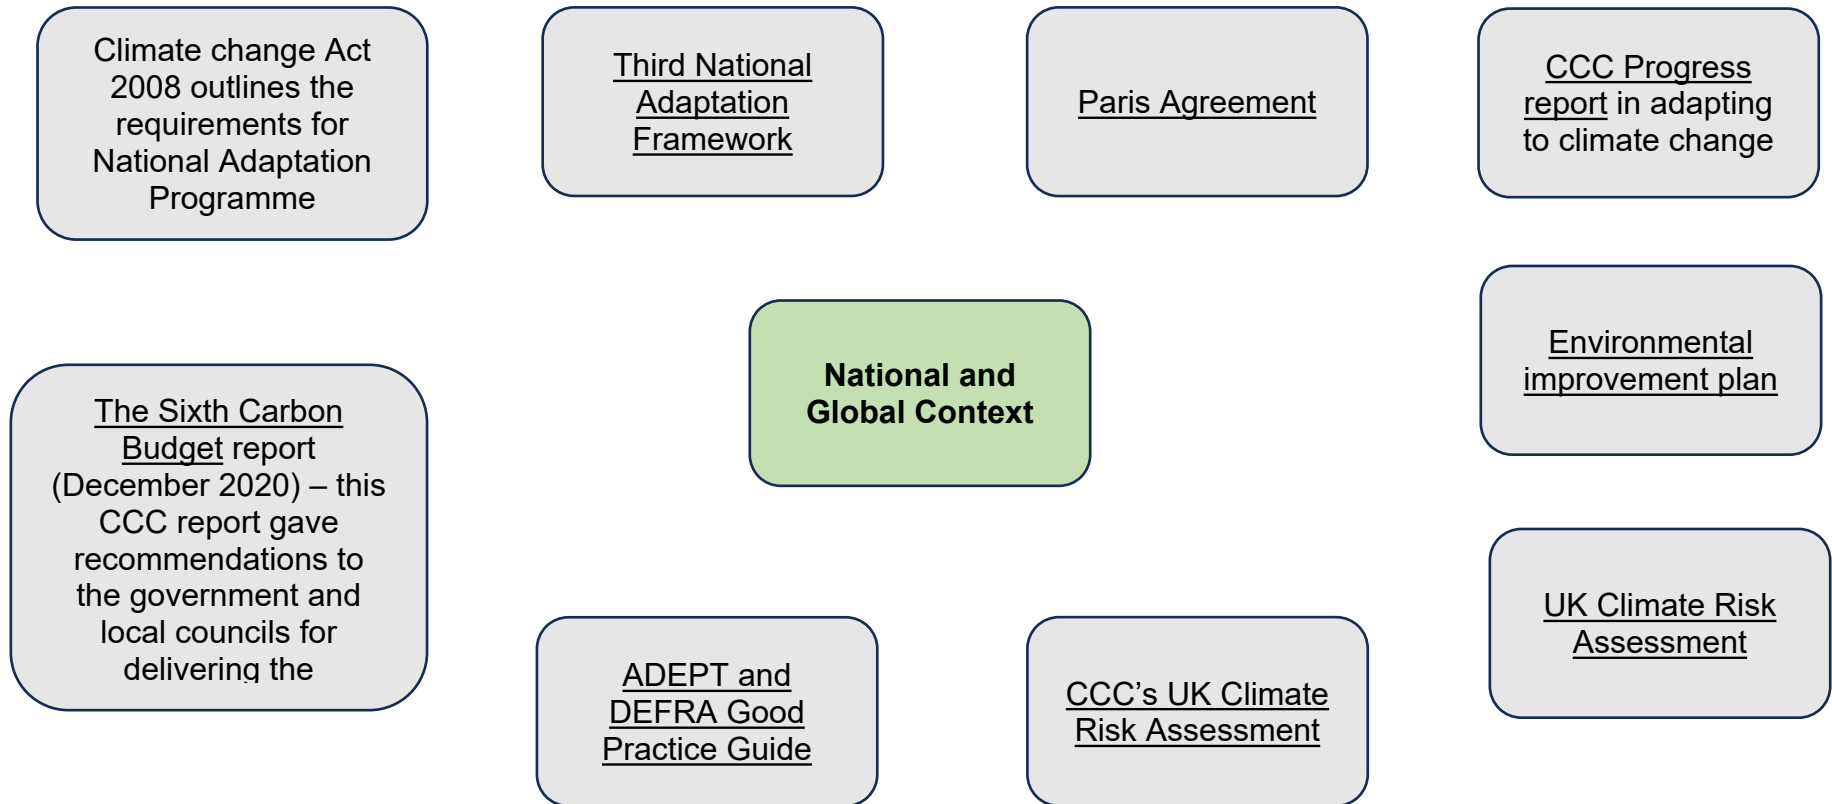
Climate change Act 2008 outlines the requirements for National Adaptation Programme

Third National Adaptation Framework

Paris Agreement

CCC Progress report in adapting to climate change

National and Global Context

Environmental improvement plan

The Sixth Carbon Budget report (December 2020) – this CCC report gave recommendations to the government and local councils for delivering the

UK Climate Risk Assessment

ADEPT and DEFRA Good Practice Guide

CCC's UK Climate Risk Assessment